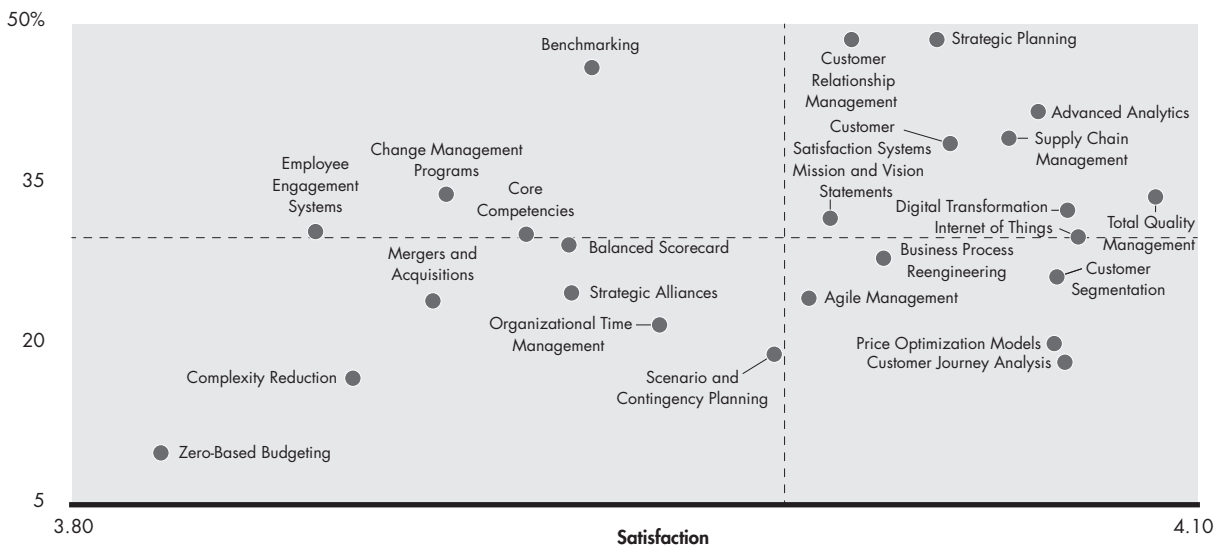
50%

35

20

5

3.80

Satisfaction

4.10

Benchmarking

Customer Relationship Management

Strategic Planning

Advanced Analytics

Customer Satisfaction Systems

Supply Chain Management

Change Management Programs

Employee Engagement Systems

Core Competencies

Mission and Vision Statements

Digital Transformation

Total Quality Management

Internet of Things

Balanced Scorecard

Business Process Reengineering

Mergers and Acquisitions

Customer Segmentation

Strategic Alliances

Agile Management

Organizational Time Management

Price Optimization Models

Customer Journey Analysis

Complexity Reduction

Scenario and Contingency Planning

Zero-Based Budgeting